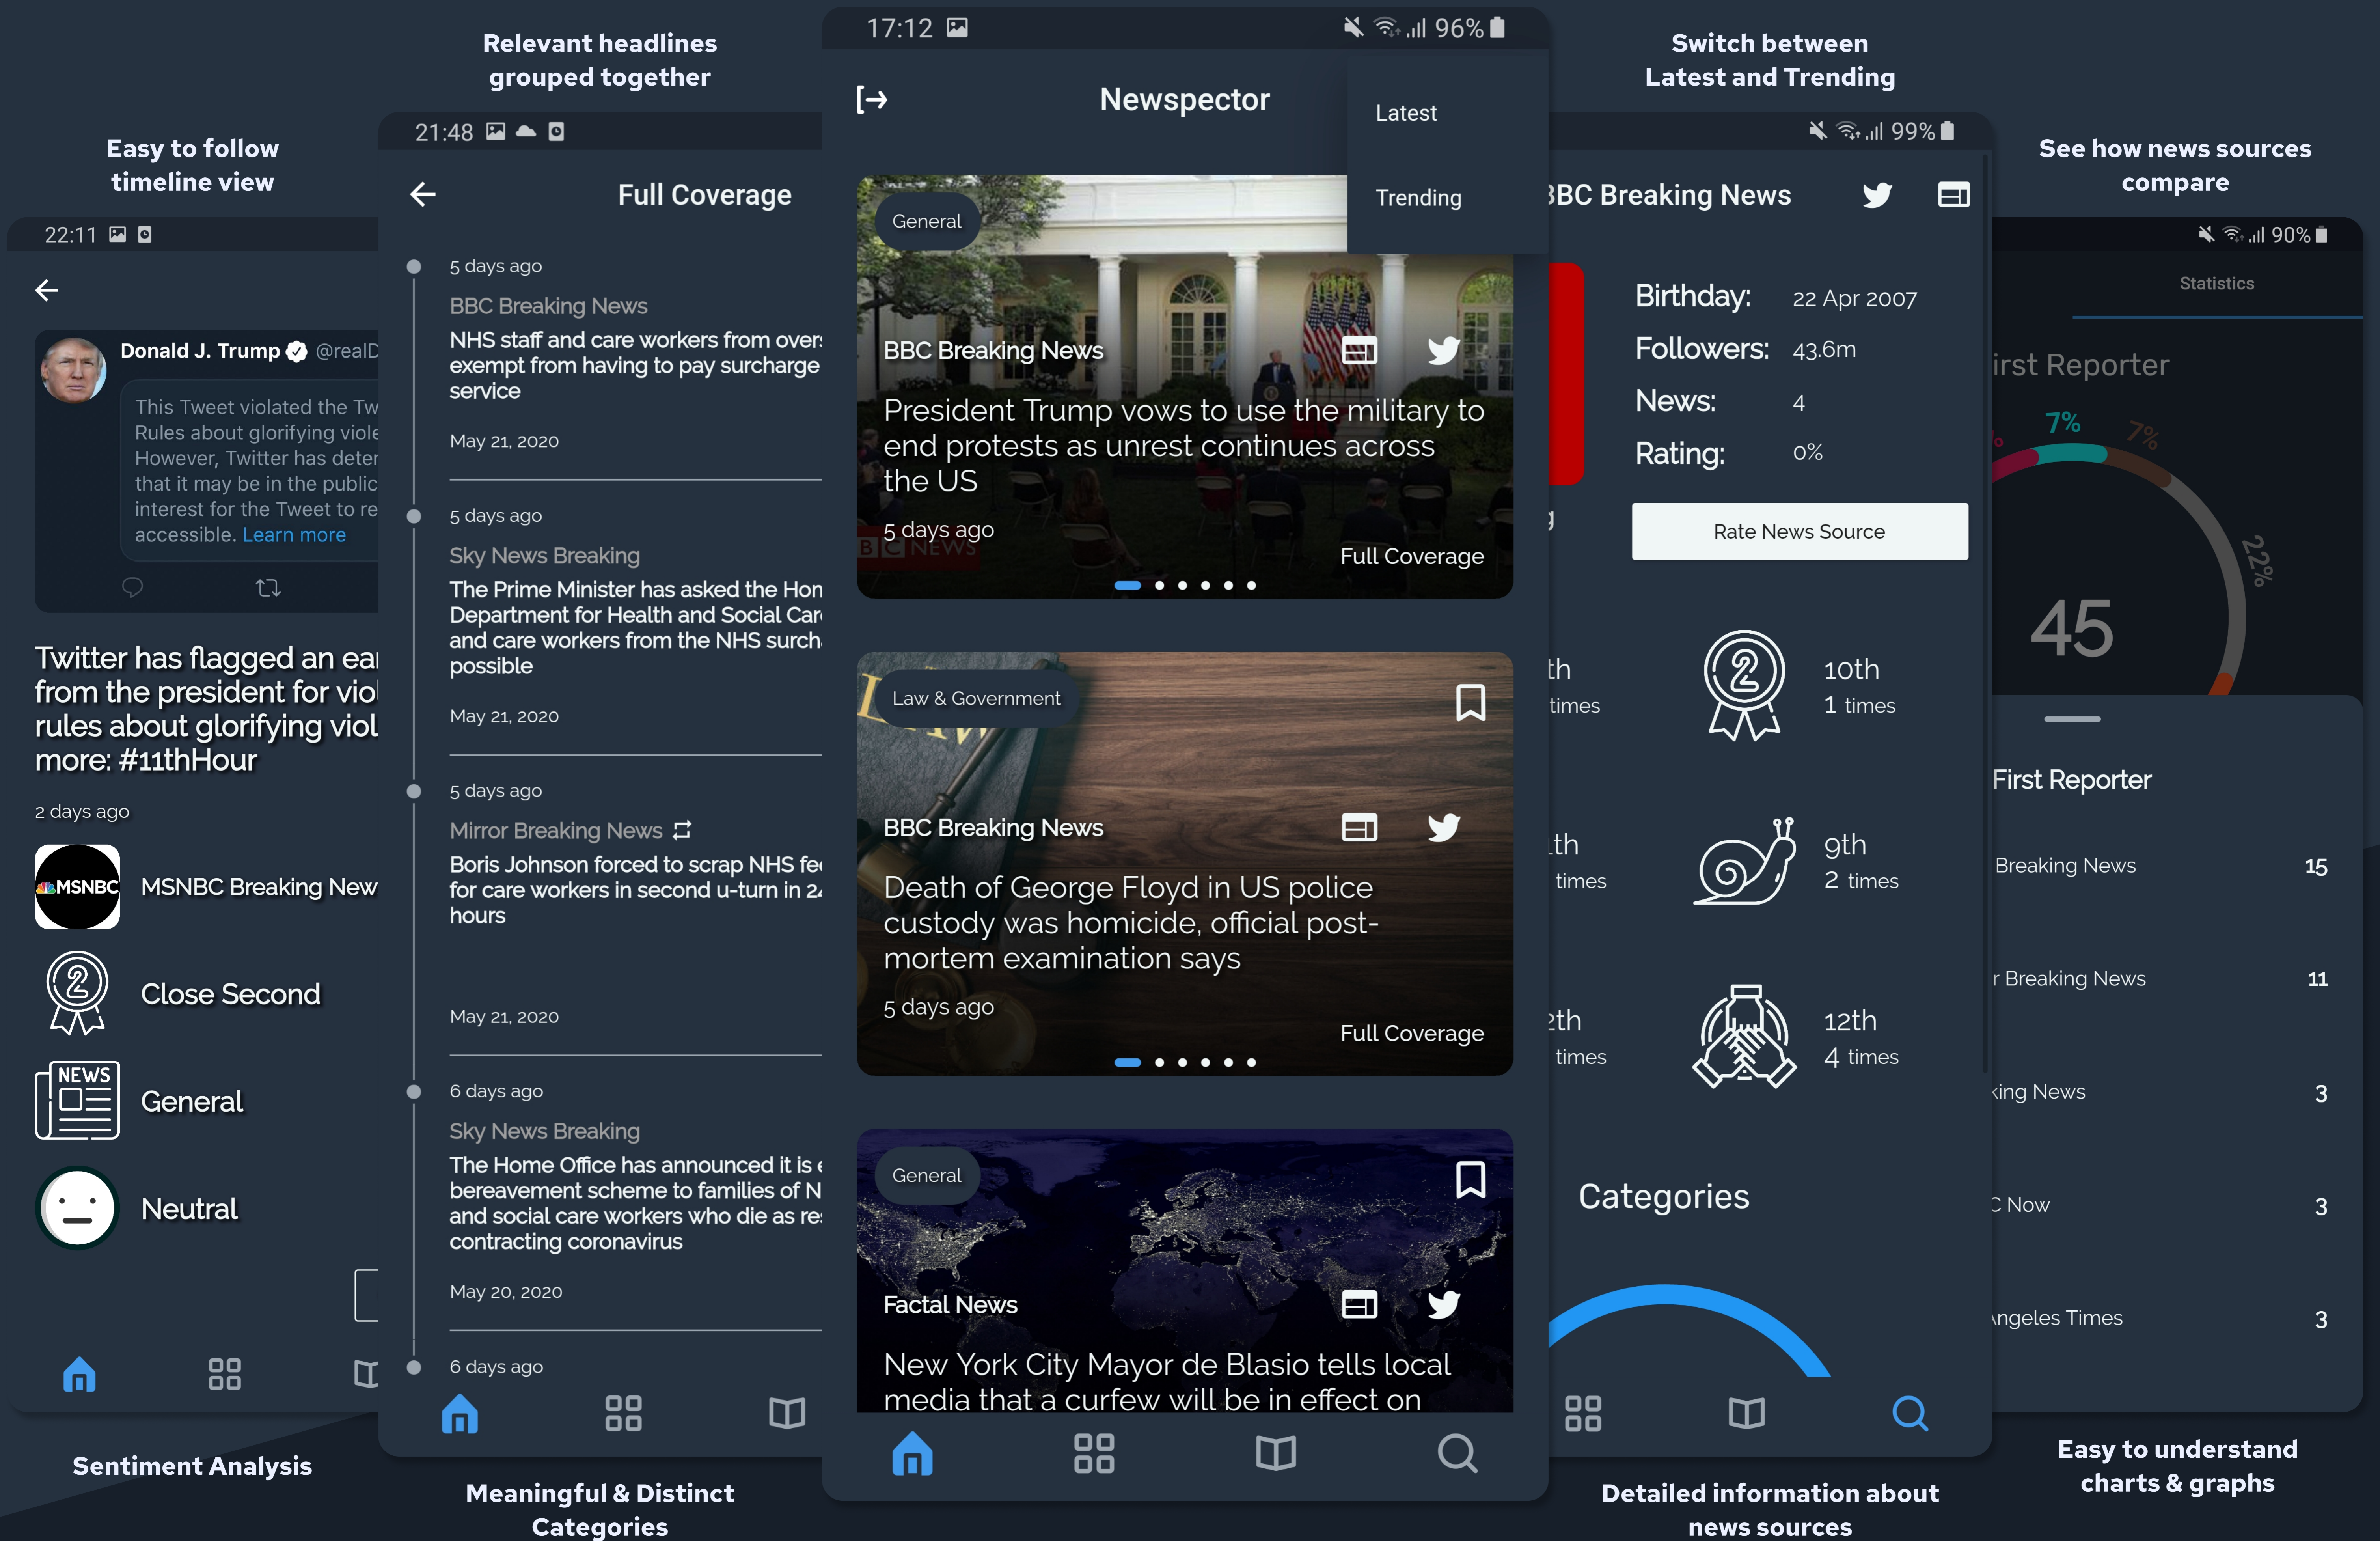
Easy to follow timeline view

22:11

Donald J. Trump @realD

This Tweet violated the Tw Rules about glorifying viole However, Twitter has deter that it may be in the public interest for the Tweet to re accessible. Learn more

Twitter has flagged an ea from the president for vio rules about glorifying viol more: #11thHour

2 days ago

MSNBC Breaking New

Close Second

General

Neutral

Sentiment Analysis

Relevant headlines grouped together

21:48

Full Coverage

5 days ago
BBC Breaking News
NHS staff and care workers from over exempt from having to pay surcharge service
May 21, 2020

5 days ago
Sky News Breaking
The Prime Minister has asked the Hon Department for Health and Social Car and care workers from the NHS surch possible
May 21, 2020

5 days ago
Mirror Breaking News
Boris Johnson forced to scrap NHS fe for care workers in second u-turn in 2 hours
May 21, 2020

6 days ago
Sky News Breaking
The Home Office has announced it is bereavement scheme to families of N and social care workers who die as re contracting coronavirus
May 20, 2020

6 days ago

Meaningful & Distinct Categories

17:12 96%

Newspector

Latest

Trending

General
BBC Breaking News
President Trump vows to use the military to end protests as unrest continues across the US
5 days ago
Full Coverage

Law & Government
BBC Breaking News
Death of George Floyd in US police custody was homicide, official post-mortem examination says
5 days ago
Full Coverage

General
Factal News
New York City Mayor de Blasio tells local media that a curfew will be in effect on

Switch between Latest and Trending

99%

BBC Breaking News

Birthday: 22 Apr 2007
Followers: 43.6m
News: 4
Rating: 0%

Rate News Source

th times
10th 1 times
th times
9th 2 times
th times
12th 4 times

Categories

Detailed information about news sources

See how news sources compare

90%

Statistics

irst Reporter

7% 7% 22%

45

First Reporter

Breaking News 15
r Breaking News 11
king News 3
C Now 3
ngeles Times 3

Easy to understand charts & graphs